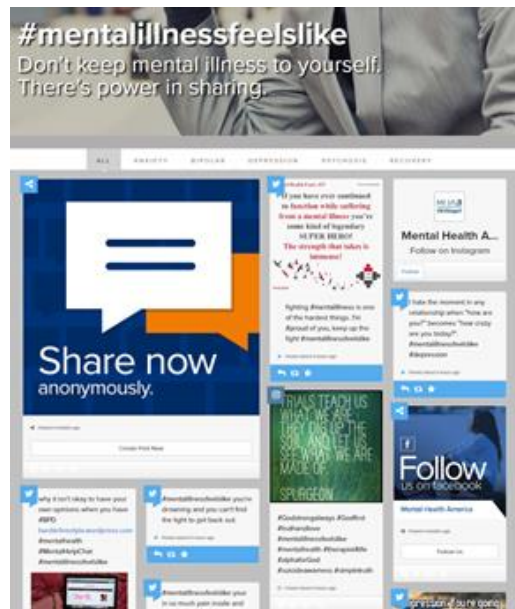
#mentalillnessfeelslike
Don't keep mental illness to yourself. There's power in sharing.

ALL ANXIETY BIPOLAR DEPRESSION PSYCHOSIS RECOVERY

Share now anonymously.

Create Post Now

If you have ever continued to function while suffering from a mental illness you're some kind of legendary SUPER HERO! The strength that takes is immense!

fighting #mentalillness is one of the hardest things. I'm #proud of you, keep up the fight #mentalillnessfeelslike

Mental Health A...
Follow on Instagram

Follow

I hate the moment in any relationship when "how are you?" becomes "how crazy are you today?" #mentalillnessfeelslike #depression

TRIALS TEACH US WHAT WE ARE THEY DIG UP THE SOIL, AND LET US SEE WHAT WE ARE MADE OF.
SPURGEON

#Godisstrongalways #Godfirst #nothanxdbree #mentalillnessfeelslike #mentalhealth #therapist4life #alphaforGod #suicideawareness #simpletruth

Follow us on facebook
Mental Health America
Follow Us

why it isn't okay to have your own opinions when you have #BPD
#mentalhealth #MentalHelpChat #mentalillnessfeelslike

#mentalillnessfeelslike you're drowning and you can't find the light to get back out

#mentalillnessfeelslike you're in so much pain inside and